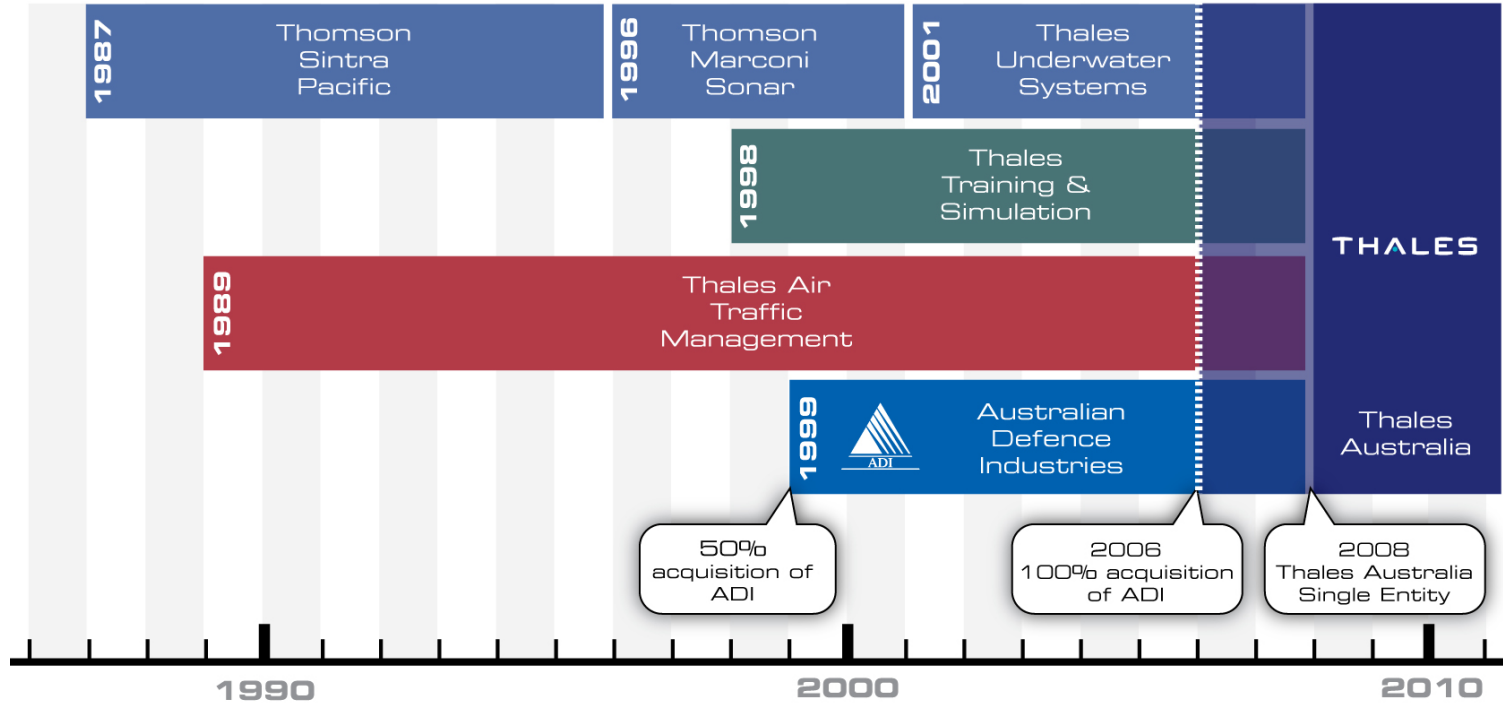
1987 Thomson Sintra Pacific

1996 Thomson Marconi Sonar

2001 Thales Underwater Systems

1998 Thales Training & Simulation

THALES

1989 Thales Air Traffic Management

1999 ADI Australian Defence Industries

Thales Australia

50% acquisition of ADI

2006 100% acquisition of ADI

2008 Thales Australia Single Entity

1990

2000

2010